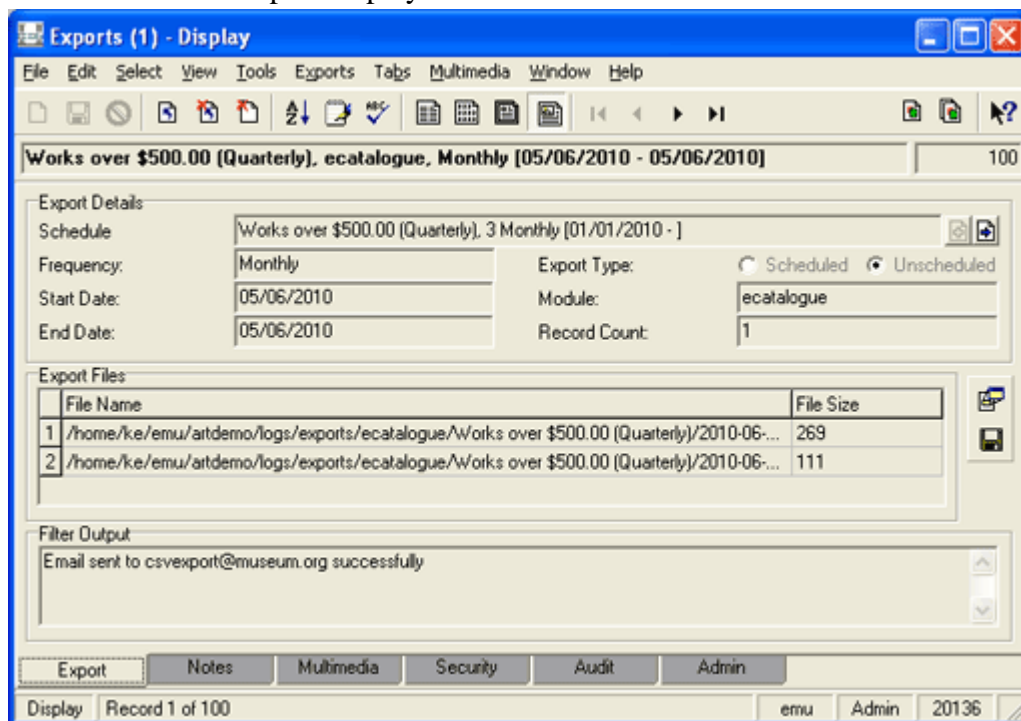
Exports (1) - Display

File Edit Select View Tools Exports Tabs Multimedia Window Help

Works over \$500.00 (Quarterly), ecatalogue, Monthly [05/06/2010 - 05/06/2010]

100

Export Details

Schedule: Works over \$500.00 (Quarterly), 3 Monthly [01/01/2010 - ]

Frequency: Monthly

Export Type: Scheduled Unscheduled

Start Date: 05/06/2010

Module: ecatalogue

End Date: 05/06/2010

Record Count: 1

Export Files

| | File Name | File Size |
|---|---|---|
| 1 | /home/ke/emu/artdemo/logs/exports/ecatalogue/Works over \$500.00 (Quarterly)/2010-06-... | 269 |
| 2 | /home/ke/emu/artdemo/logs/exports/ecatalogue/Works over \$500.00 (Quarterly)/2010-06-... | 111 |

Filter Output

Email sent to csvexport@museum.org successfully

Export Notes Multimedia Security Audit Admin

Display Record 1 of 100 emu Admin 20136